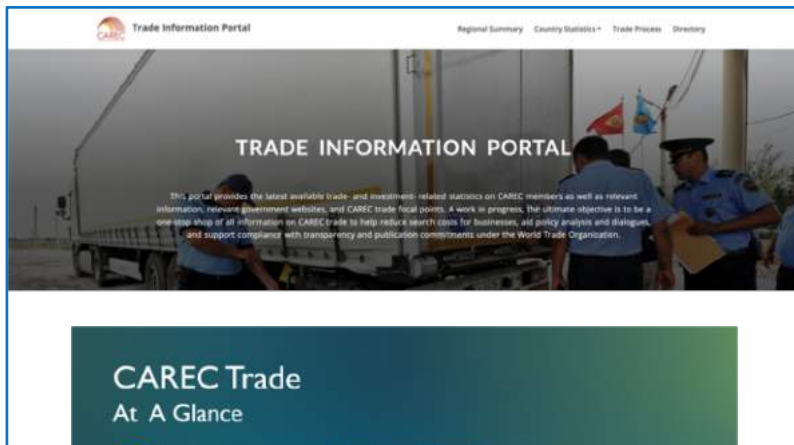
CAREC Trade Information Portal

Regional Summary Country Statistics Trade Process Directory

TRADE INFORMATION PORTAL

This portal provides the latest available trade- and investment- related statistics on CAREC members as well as relevant information, relevant government websites, and CAREC trade focal points. A work in progress, the ultimate objective is to be a one-stop shop of all information on CAREC trade to help reduce search costs for businesses, aid policy analysis and dialogues, and support compliance with transparency and publication commitments under the World Trade Organization.

CAREC Trade
At A Glance